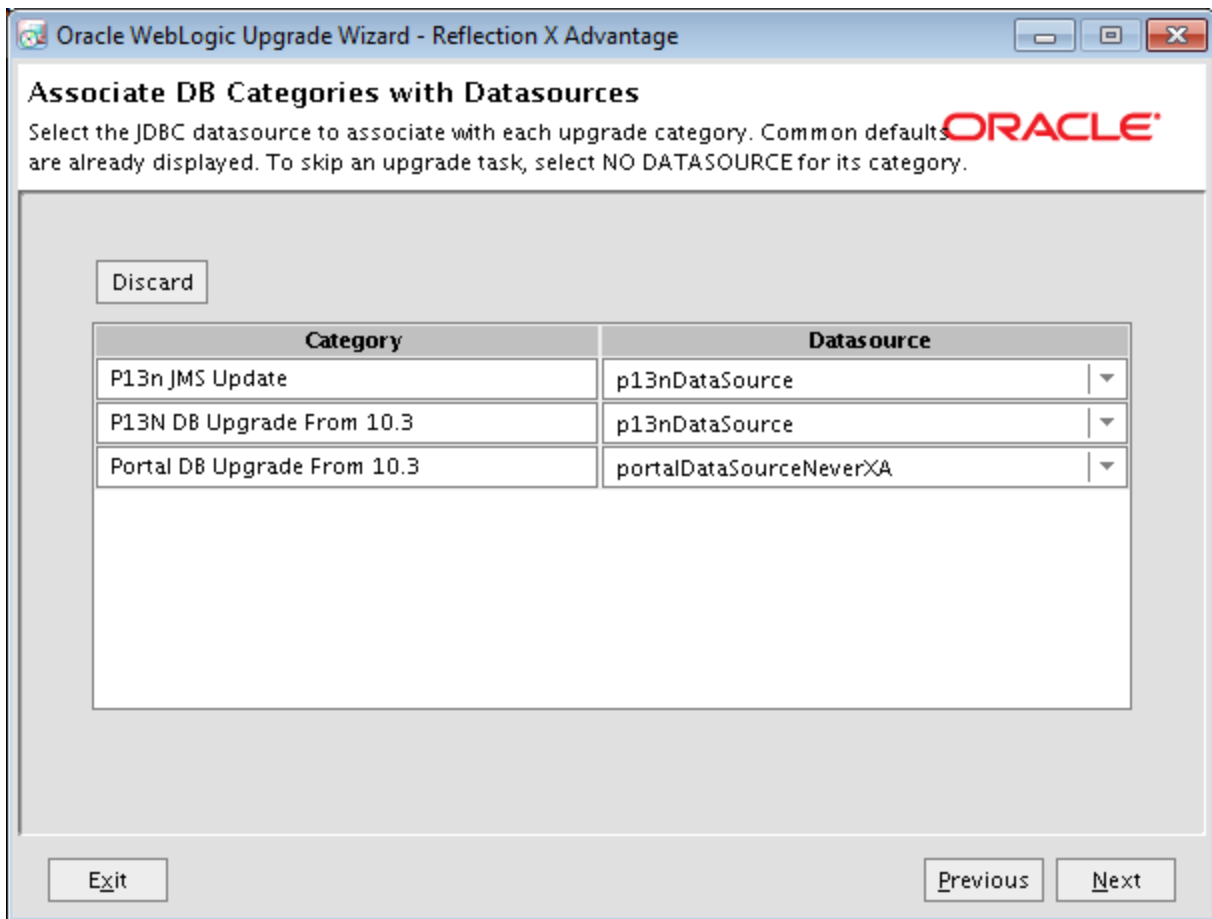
Oracle WebLogic Upgrade Wizard - Reflection X Advantage

Associate DB Categories with Datasources

Select the JDBC datasource to associate with each upgrade category. Common defaults are already displayed. To skip an upgrade task, select NO DATASOURCE for its category.

ORACLE

Discard

| Category | Datasource |
|---|---|
| P13n JMS Update | p13nDataSource |
| P13N DB Upgrade From 10.3 | p13nDataSource |
| Portal DB Upgrade From 10.3 | portalDataSourceNeverXA |

Exit

Previous

Next